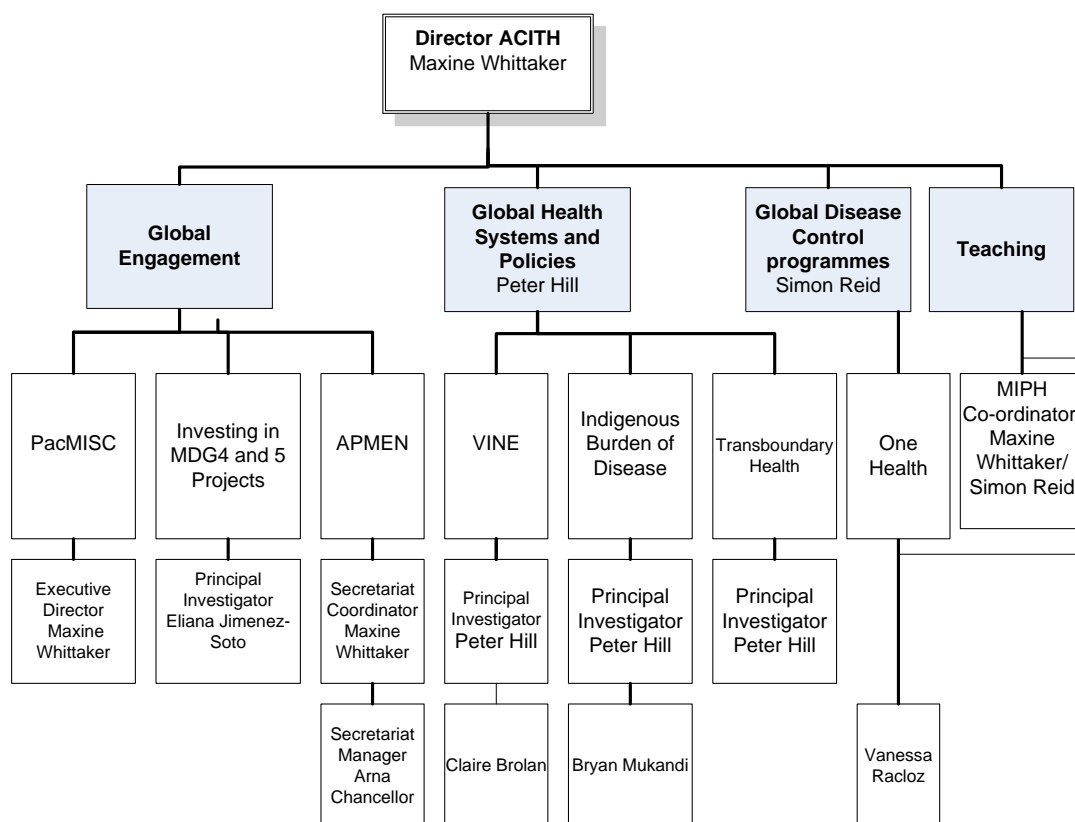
Director ACITH
Maxine Whittaker

Global Engagement

Global Health Systems and Policies
Peter Hill

Global Disease Control programmes
Simon Reid

Teaching

PacMISC

Executive Director Maxine Whittaker

Investing in MDG4 and 5 Projects

Principal Investigator Eliana Jimenez-Soto

APMEN

Secretariat Coordinator Maxine Whittaker

Secretariat Manager Arna Chancellor

VINE

Principal Investigator Peter Hill

Claire Brolan

Indigenous Burden of Disease

Principal Investigator Peter Hill

Bryan Mukandi

Transboundary Health

Principal Investigator Peter Hill

One Health

Vanessa Racloz

MIPH Co-ordinato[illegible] Maxine Whittaker/ Simon Reid